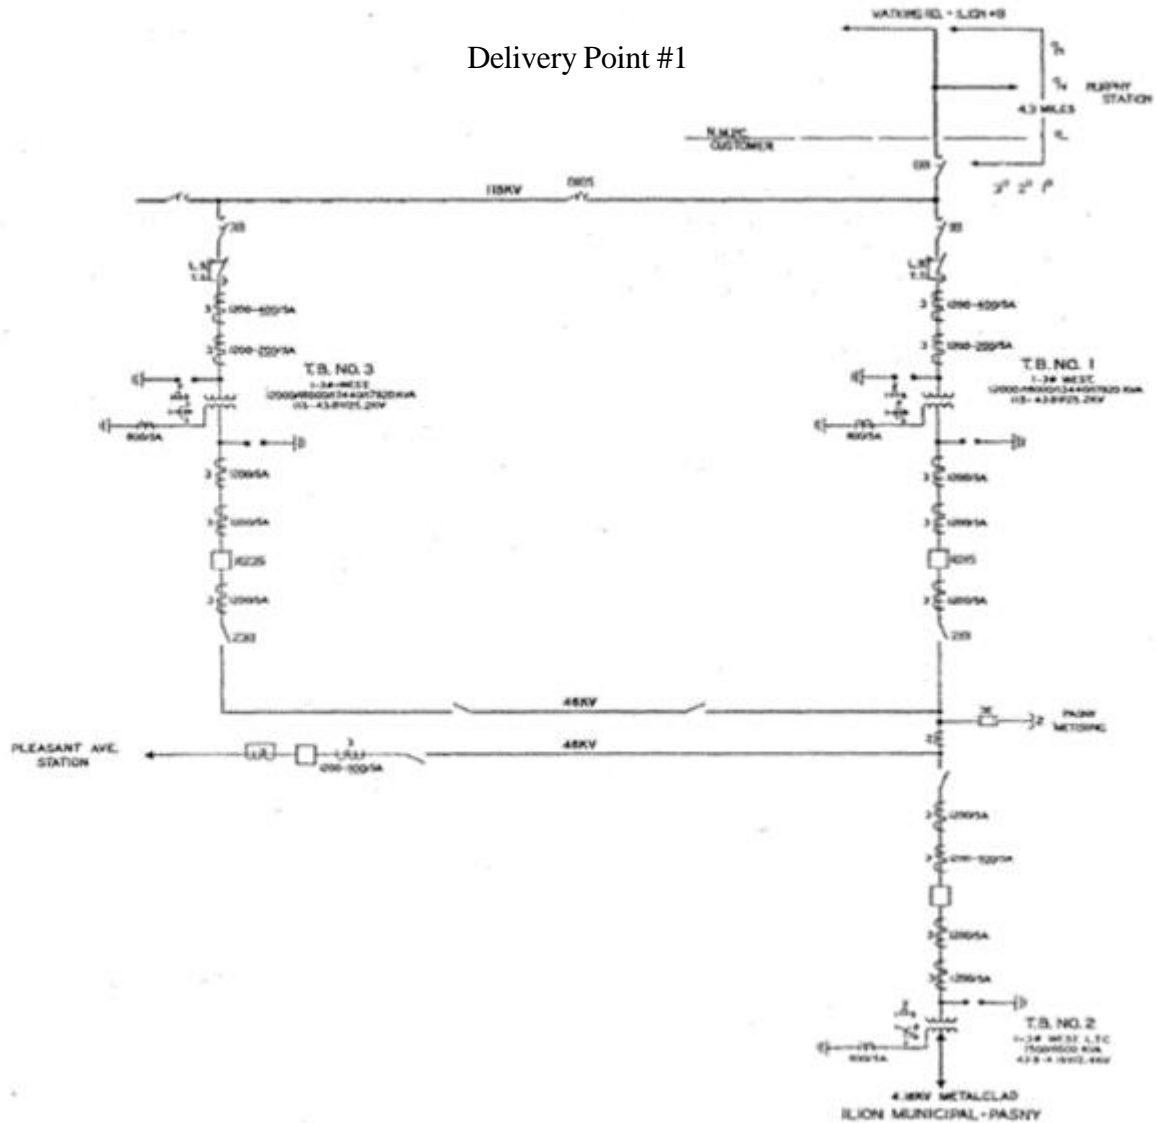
Delivery Point #1

VATKINS RD. - ILION #3

MURPHY STATION

4.3 MILES

N.M.P.C.
CUSTOMER

115KV

T.B. NO. 3
1-3Ø WEST
12000/16000/20000 KVA
115-43.8Y/25.2KV

T.B. NO. 1
1-3Ø WEST
12000/16000/20000 KVA
115-43.8Y/25.2KV

1200-600/5A

1200-200/5A

600/5A

1200/5A

R225

R215

46KV

46KV

PLEASANT AVE. STATION

1200-600/5A

PASNY METERING

T.B. NO. 2
1-3Ø WEST L.T.C.
7500/9500 KVA
43.8-4.16KV/2.4KV

4.16KV METALCLAD
ILION MUNICIPAL - PASNY